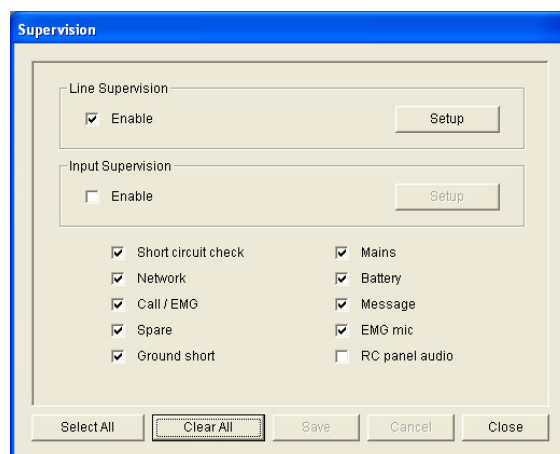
Supervision

Line Supervision

Enable

Setup

Input Supervision

Enable

Setup

Short circuit check

Network

Call / EMG

Spare

Ground short

Mains

Battery

Message

EMG mic

RC panel audio

Select All

Clear All

Save

Cancel

Close